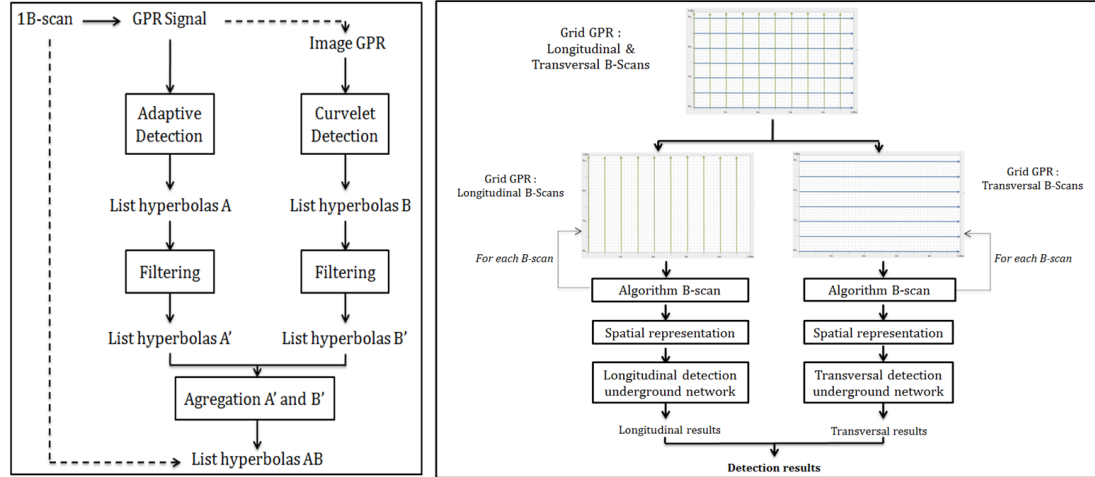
1B-scan GPR Signal Image GPR

Adaptive Detection

Curvelet Detection

List hyperbolas A

List hyperbolas B

Filtering

Filtering

List hyperbolas A'

List hyperbolas B'

Agregation A' and B'

List hyperbolas AB

Grid GPR : Longitudinal & Transversal B-Scans

Grid GPR : Longitudinal B-Scans

Grid GPR : Transversal B-Scans

For each B-scan

For each B-scan

Algorithm B-scan

Algorithm B-scan

Spatial representation

Spatial representation

Longitudinal detection underground network

Transversal detection underground network

Longitudinal results

Transversal results

Detection results